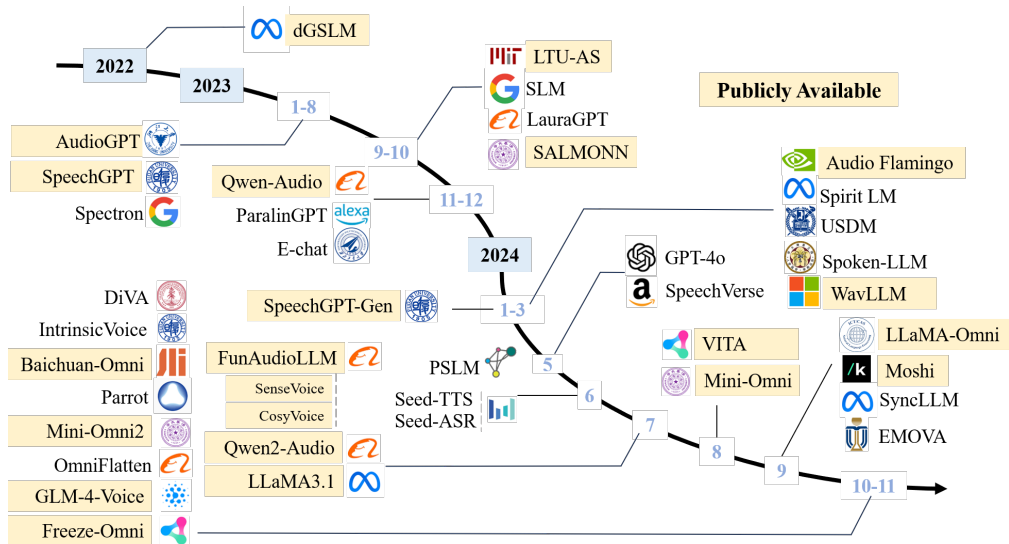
dGSLM

2022

2023

1-8

AudioGPT

SpeechGPT

Spectron

Qwen-Audio

ParalinGPT

E-chat

9-10

LTU-AS

SLM

LauraGPT

SALMONN

11-12

Publicly Available

Audio Flamingo

Spirit LM

USDM

Spoken-LLM

WavLLM

2024

GPT-4o

SpeechVerse

SpeechGPT-Gen

1-3

DiVA

IntrinsicVoice

Baichuan-Omni

Parrot

Mini-Omni2

OmniFlatten

GLM-4-Voice

Freeze-Omni

FunAudioLLM

SenseVoice

CosyVoice

Qwen2-Audio

LLaMA3.1

PSLM

Seed-TTS

Seed-ASR

5

6

7

VITA

Mini-Omni

8

LLaMA-Omni

Moshi

SyncLLM

EMOVA

9

10-11